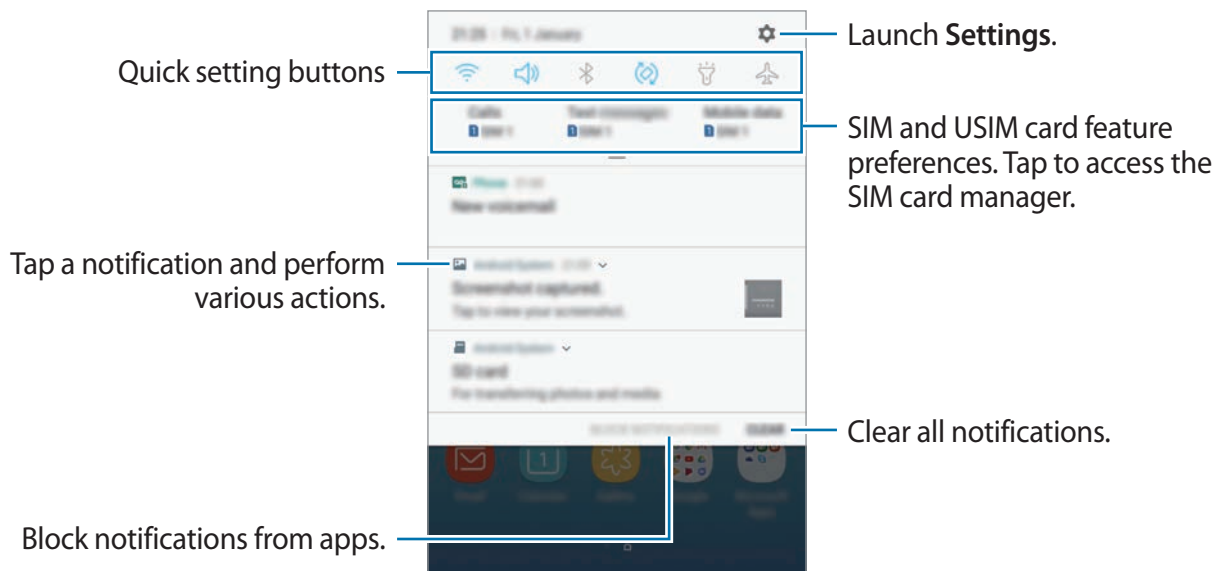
Launch **Settings**.

Quick setting buttons

SIM and USIM card feature preferences. Tap to access the SIM card manager.

Tap a notification and perform various actions.

Clear all notifications.

Block notifications from apps.